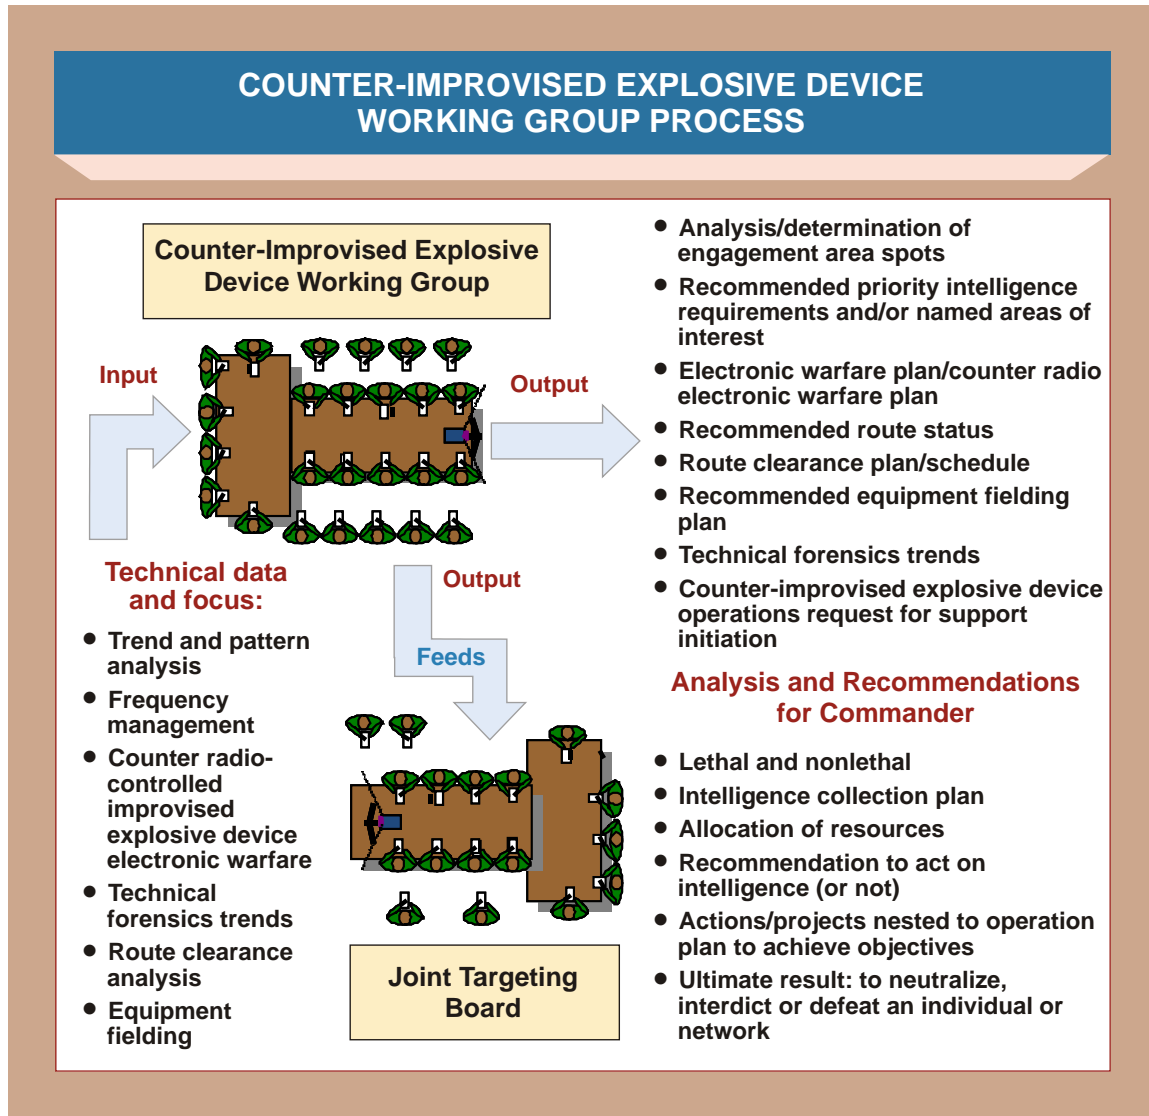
COUNTER-IMPROVISED EXPLOSIVE DEVICE WORKING GROUP PROCESS

Counter-Improvised Explosive Device Working Group

Input

Output

Technical data and focus:

- Trend and pattern analysis
- Frequency management
- Counter radio-controlled improvised explosive device electronic warfare
- Technical forensics trends
- Route clearance analysis
- Equipment fielding

Output

Feeds

Joint Targeting Board

- Analysis/determination of engagement area spots
- Recommended priority intelligence requirements and/or named areas of interest
- Electronic warfare plan/counter radio electronic warfare plan
- Recommended route status
- Route clearance plan/schedule
- Recommended equipment fielding plan
- Technical forensics trends
- Counter-improvised explosive device operations request for support initiation

Analysis and Recommendations for Commander

- Lethal and nonlethal
- Intelligence collection plan
- Allocation of resources
- Recommendation to act on intelligence (or not)
- Actions/projects nested to operation plan to achieve objectives
- Ultimate result: to neutralize, interdict or defeat an individual or network